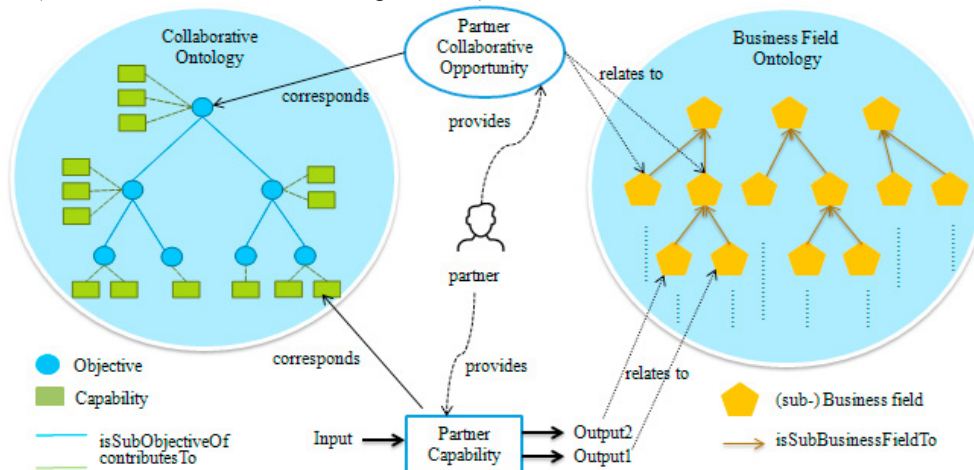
Collaborative Ontology

Partner Collaborative Opportunity

Business Field Ontology

corresponds

relates to

provides

partner

corresponds

provides

relates to

Objective

Capability

isSubObjectiveOf

contributesTo

Input

Partner Capability

Output2

Output1

(sub-) Business field

isSubBusinessFieldTo